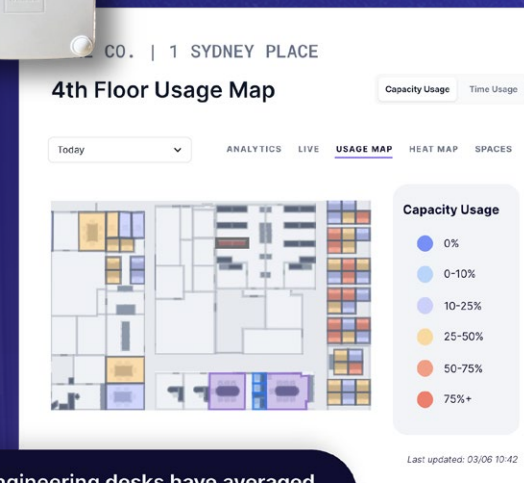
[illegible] CO. | 1 SYDNEY PLACE

4th Floor Usage Map

Capacity Usage
Time Usage

Today

ANALYTICS
LIVE
USAGE MAP
HEAT MAP
SPACES

Capacity Usage

0%
0-10%
10-25%
25-50%
50-75%
75%+

Last updated: 03/06 10:42

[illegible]ngineering desks have averaged